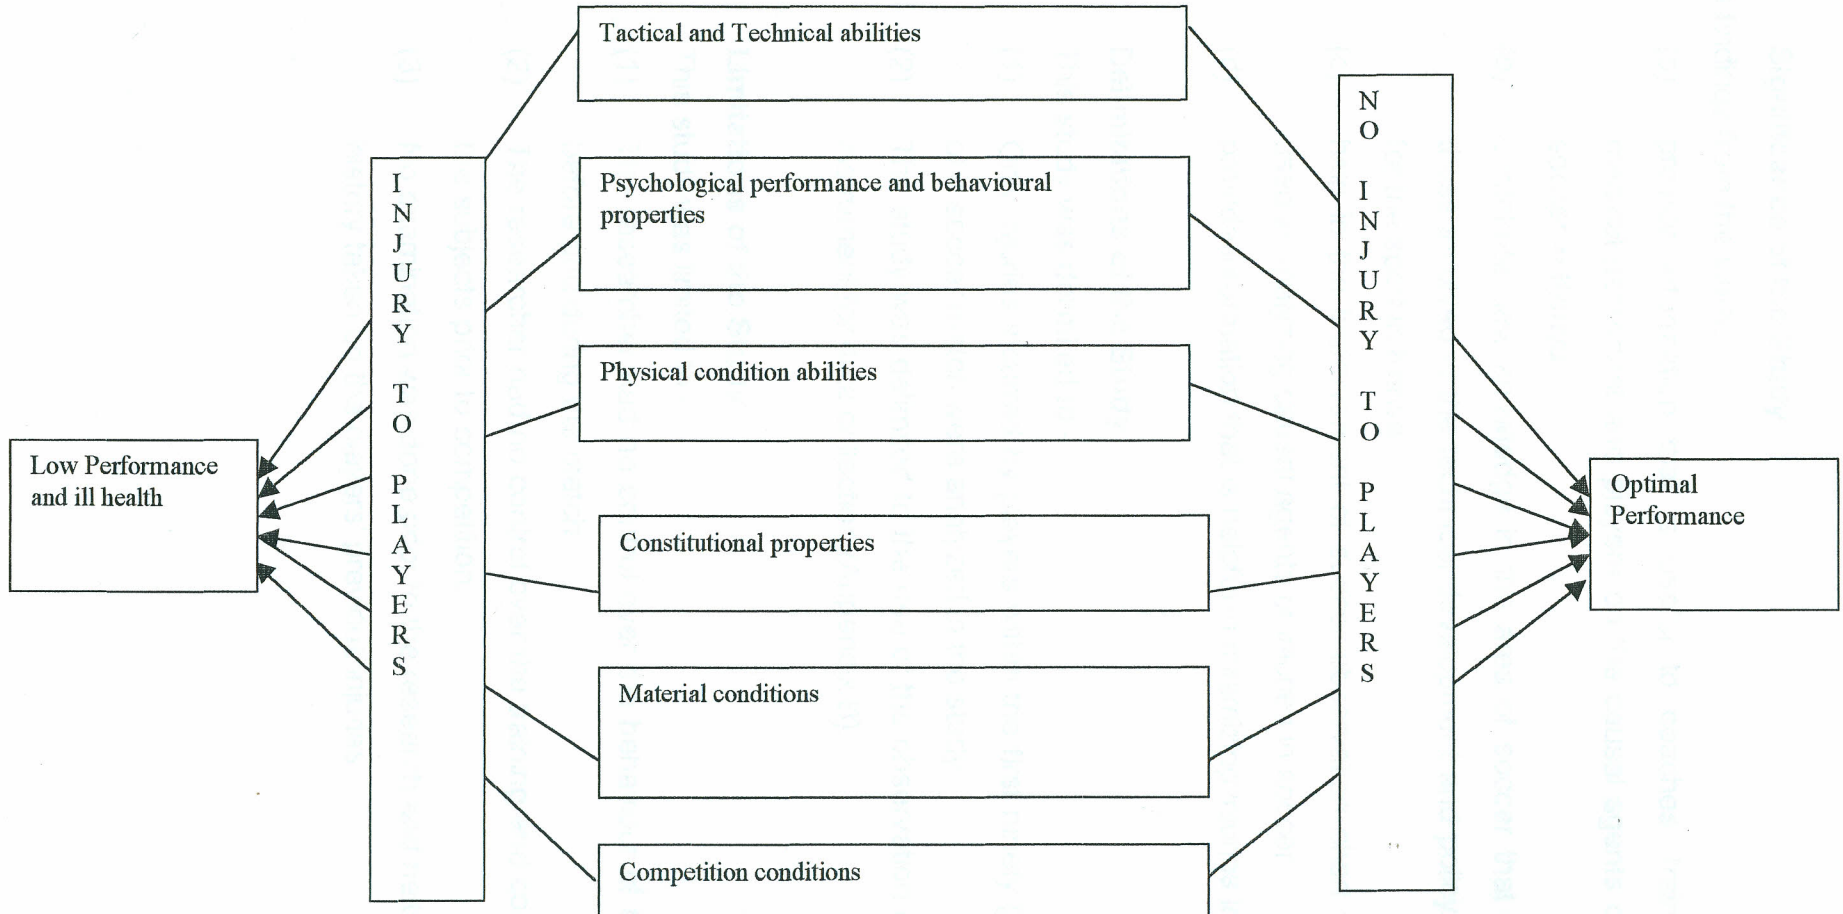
Low Performance and ill health

I N J U R Y T O P L A Y E R S

Tactical and Technical abilities

Psychological performance and behavioural properties

Physical condition abilities

Constitutional properties

Material conditions

Competition conditions

N O I N J U R Y T O P L A Y E R S

Optimal Performance